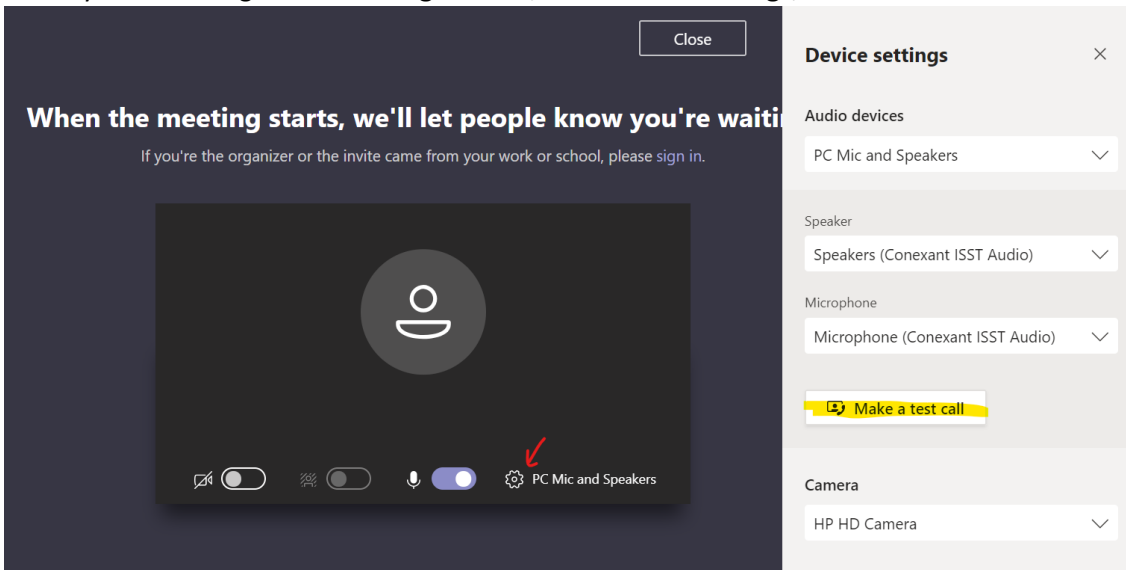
Close

When the meeting starts, we'll let people know you're waiti

If you're the organizer or the invite came from your work or school, please sign in.

PC Mic and Speakers

Device settings

×

Audio devices

PC Mic and Speakers

Speaker

Speakers (Conexant ISST Audio)

Microphone

Microphone (Conexant ISST Audio)

Make a test call

Camera

HP HD Camera